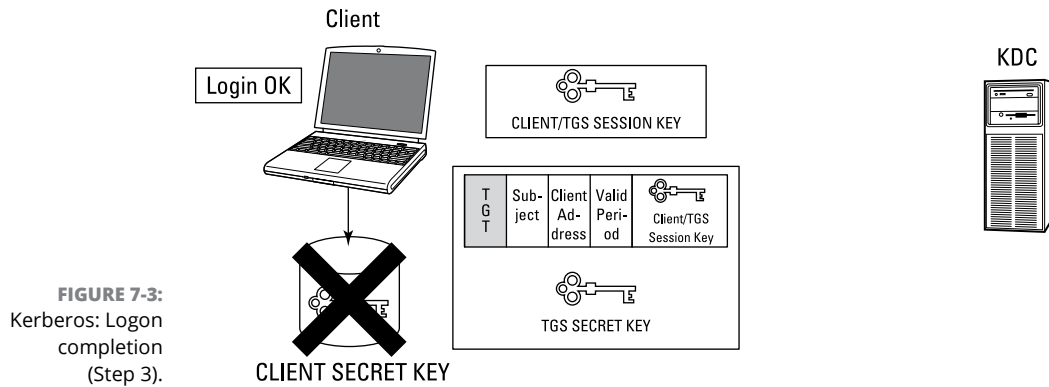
Client

Login OK

CLIENT/TGS SESSION KEY

KDC

| T G T | Subject | Client Address | Valid Period | Client/TGS Session Key |
|---|---|---|---|---|

TGS SECRET KEY

CLIENT SECRET KEY

FIGURE 7-3: Kerberos: Logon completion (Step 3).